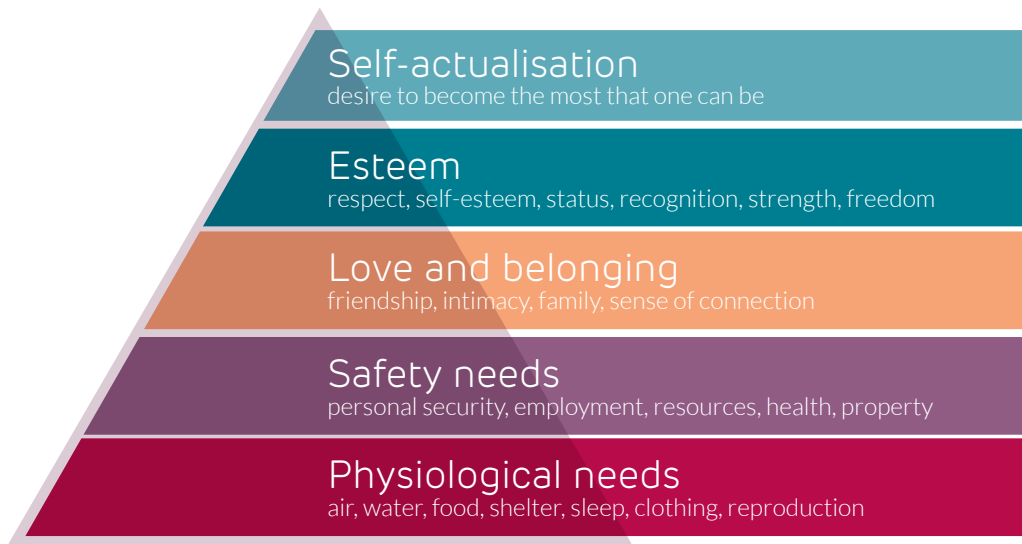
Self-actualisation
desire to become the most that one can be

Esteem
respect, self-esteem, status, recognition, strength, freedom

Love and belonging
friendship, intimacy, family, sense of connection

Safety needs
personal security, employment, resources, health, property

Physiological needs
air, water, food, shelter, sleep, clothing, reproduction